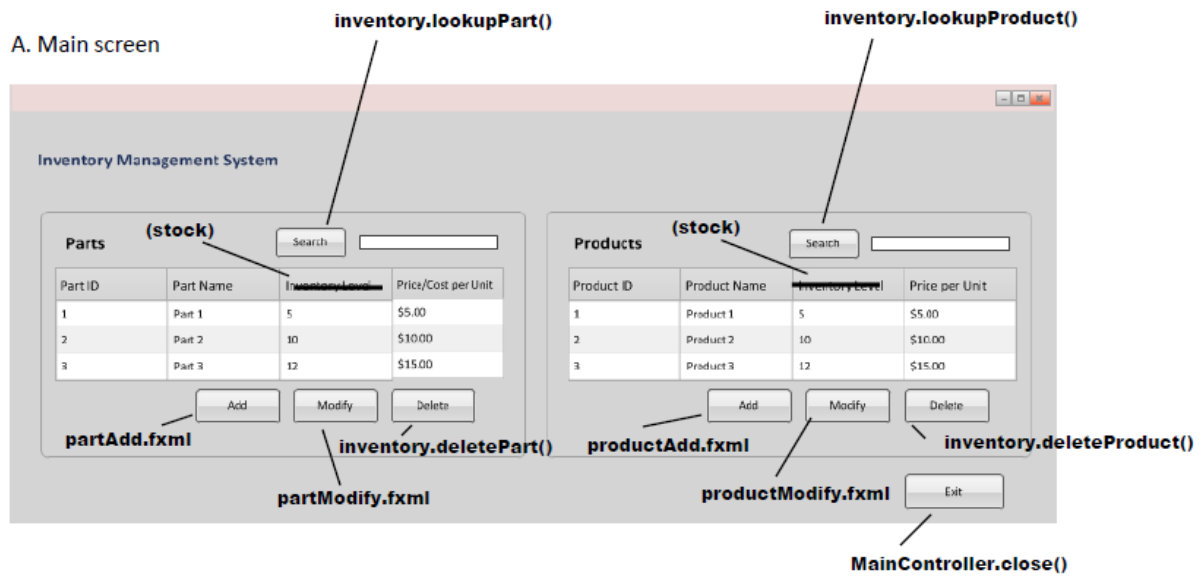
A. Main screen

inventory.lookupPart()

inventory.lookupProduct()

Inventory Management System

Parts

(stock)

Search

| Part ID | Part Name | Inventory Level | Price/Cost per Unit |
|---|---|---|---|
| 1 | Part 1 | 5 | $5.00 |
| 2 | Part 2 | 10 | $10.00 |
| 3 | Part 3 | 12 | $15.00 |

Add

Modify

Delete

partAdd.fxml

inventory.deletePart()

partModify.fxml

Products

(stock)

Search

| Product ID | Product Name | Inventory Level | Price per Unit |
|---|---|---|---|
| 1 | Product 1 | 5 | $5.00 |
| 2 | Product 2 | 10 | $10.00 |
| 3 | Product 3 | 12 | $15.00 |

Add

Modify

Delete

productAdd.fxml

inventory.deleteProduct()

productModify.fxml

Exit

MainController.close()